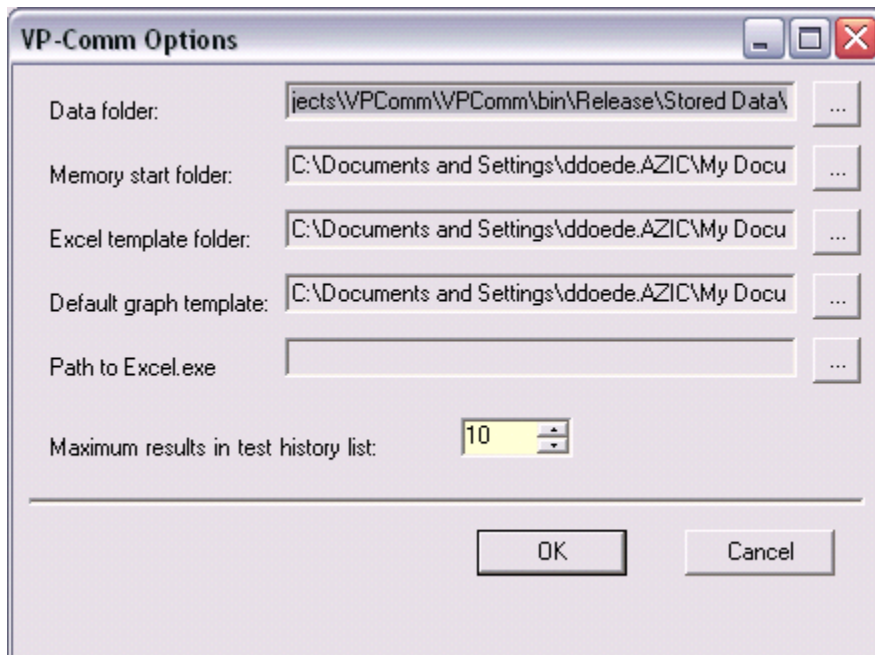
VP-Comm Options

Data folder: jects\VPComm\VPComm\bin\Release\Stored Data\ ...

Memory start folder: C:\Documents and Settings\ddoede.AZIC\My Docu ...

Excel template folder: C:\Documents and Settings\ddoede.AZIC\My Docu ...

Default graph template: C:\Documents and Settings\ddoede.AZIC\My Docu ...

Path to Excel.exe ...

Maximum results in test history list: 10

OK

Cancel